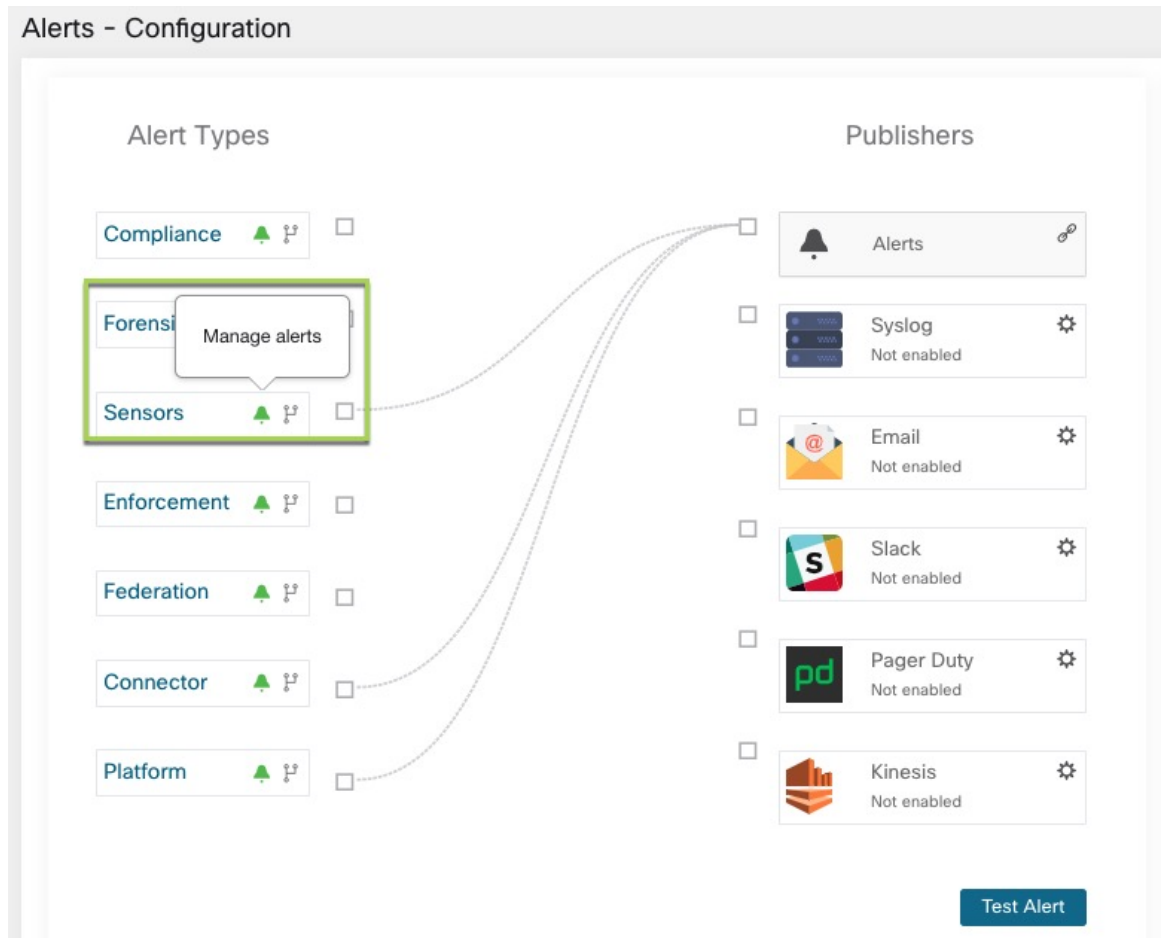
Alerts - Configuration

Alert Types

Compliance

Forensi

Manage alerts

Sensors

Enforcement

Federation

Connector

Platform

Publishers

Alerts

Syslog
Not enabled

Email
Not enabled

Slack
Not enabled

Pager Duty
Not enabled

Kinesis
Not enabled

Test Alert